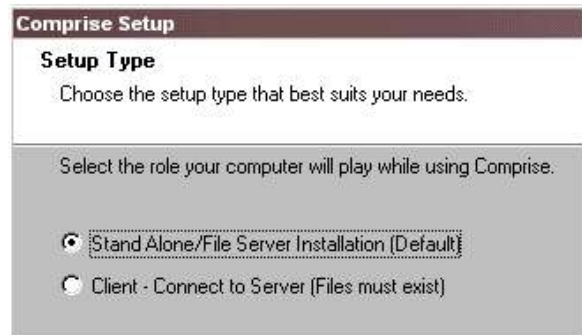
Comprise Setup

Setup Type

Choose the setup type that best suits your needs.

Select the role your computer will play while using Comprise.

Stand Alone/File Server Installation (Default)

Client - Connect to Server (Files must exist)